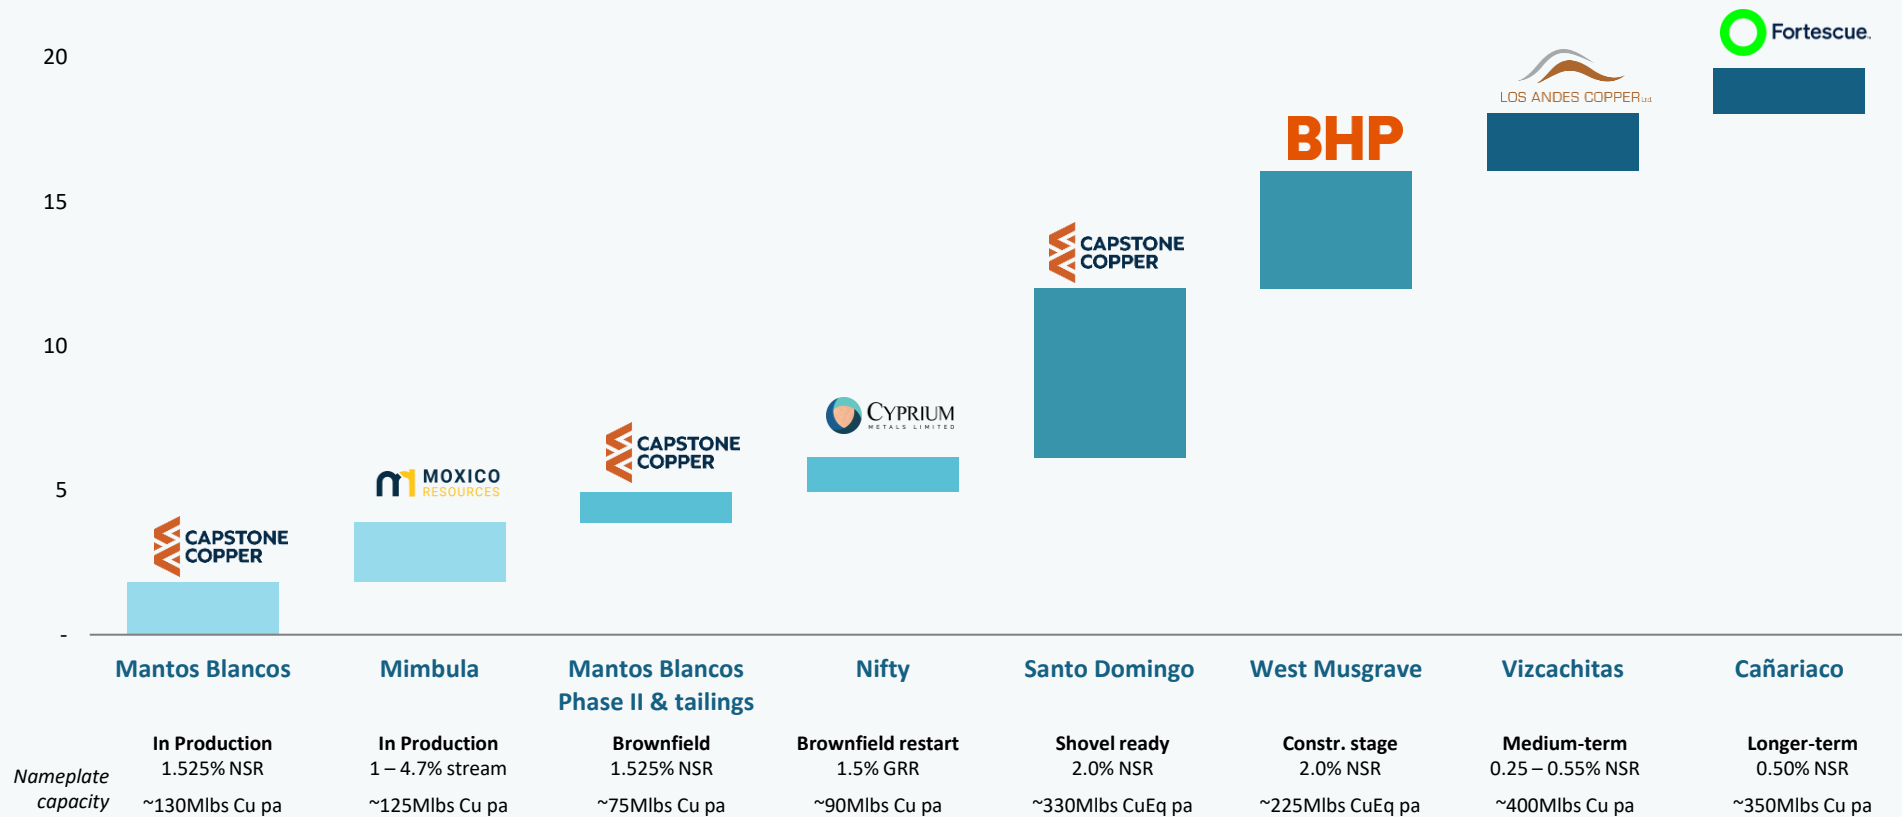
20
15
10
5
-

CAPSTONE COPPER
MOXICO RESOURCES
CAPSTONE COPPER
CYPRIUM METALS LIMITED
CAPSTONE COPPER
BHP
LOS ANDES COPPER LTD
Fortescue

| | Mantos Blancos | Mimbula | Mantos Blancos Phase II & tailings | Nifty | Santo Domingo | West Musgrave | Vizcachitas | Cañariaco |
|---|---|---|---|---|---|---|---|---|
| | In Production | In Production | Brownfield | Brownfield restart | Shovel ready | Constr. stage | Medium-term | Longer-term |
| | 1.525% NSR | 1 – 4.7% stream | 1.525% NSR | 1.5% GRR | 2.0% NSR | 2.0% NSR | 0.25 – 0.55% NSR | 0.50% NSR |
| Nameplate capacity | ~130Mlbs Cu pa | ~125Mlbs Cu pa | ~75Mlbs Cu pa | ~90Mlbs Cu pa | ~330Mlbs CuEq pa | ~225Mlbs CuEq pa | ~400Mlbs Cu pa | ~350Mlbs Cu pa |